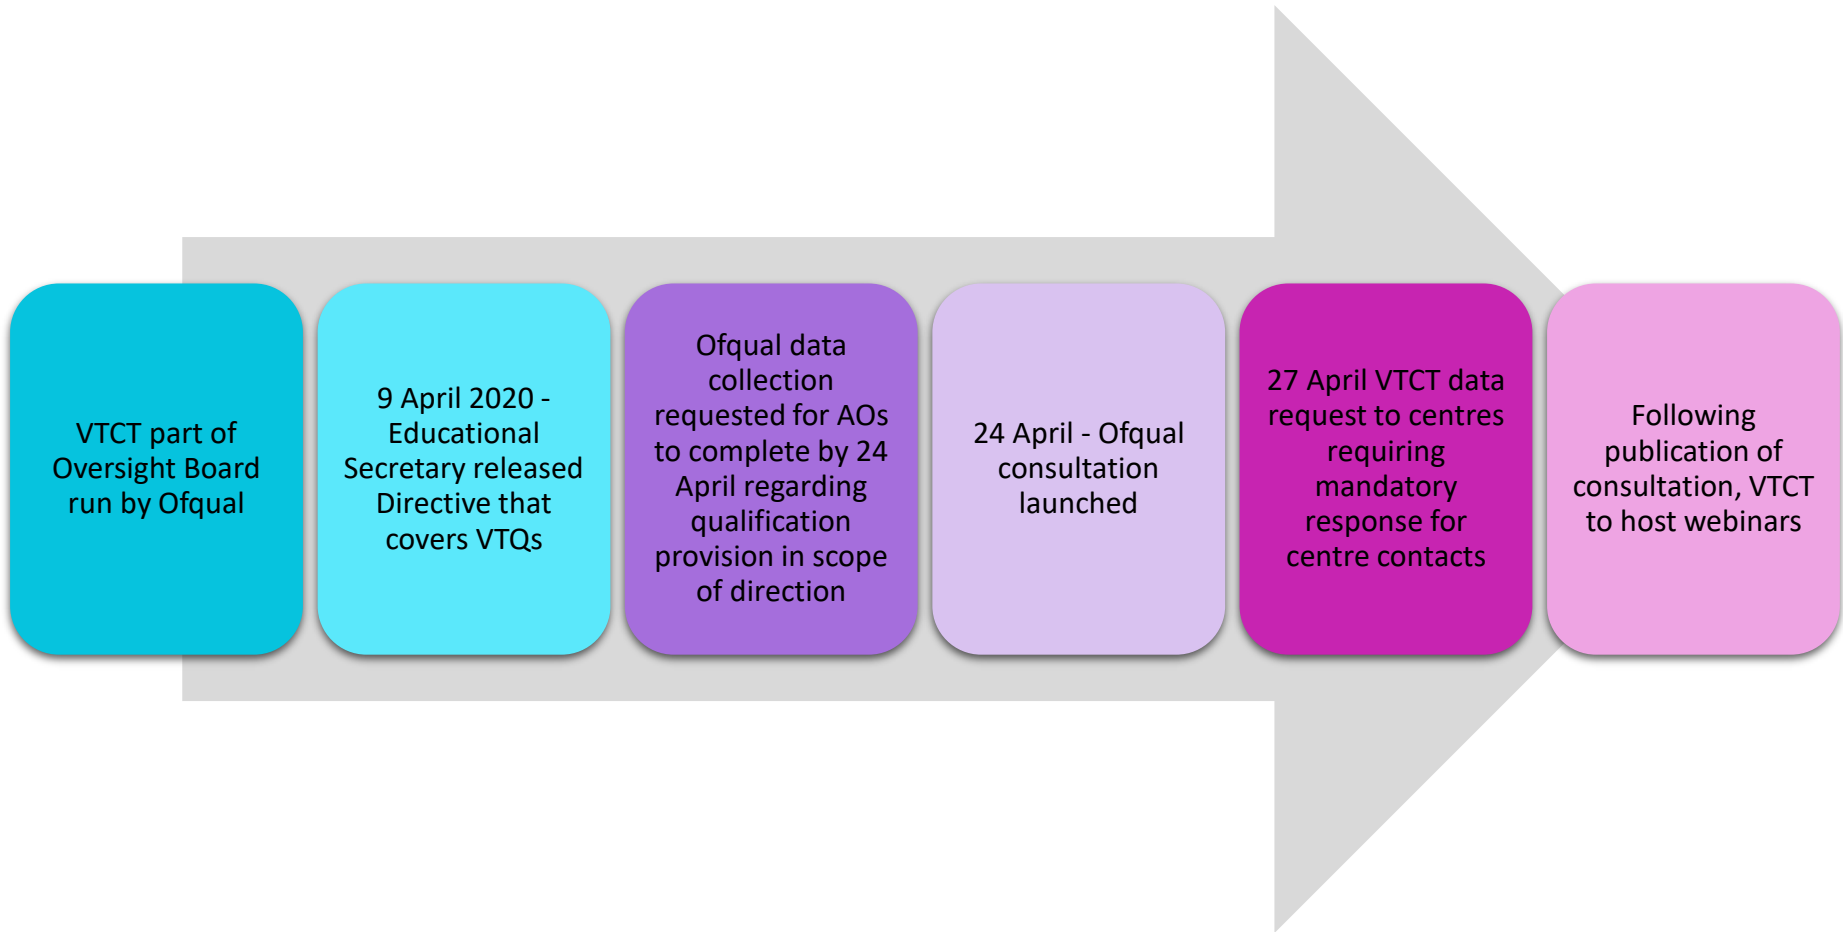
VTCT part of Oversight Board run by Ofqual

9 April 2020 - Educational Secretary released Directive that covers VTQs

Ofqual data collection requested for AOs to complete by 24 April regarding qualification provision in scope of direction

24 April - Ofqual consultation launched

27 April VTCT data request to centres requiring mandatory response for centre contacts

Following publication of consultation, VTCT to host webinars